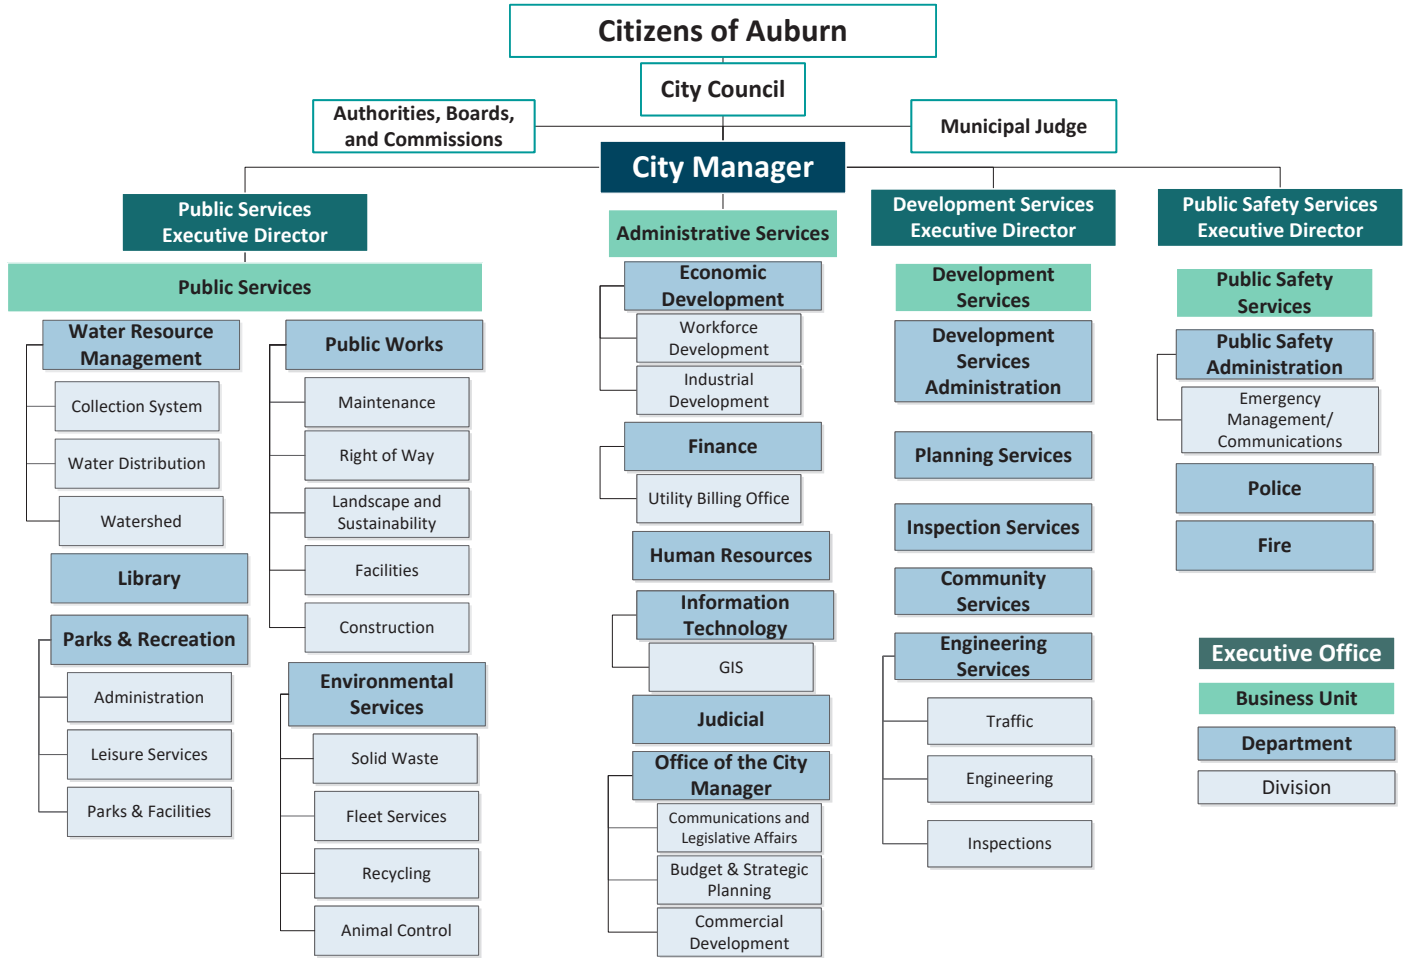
Citizens of Auburn

City Council

Authorities, Boards, and Commissions

Municipal Judge

City Manager

Public Services Executive Director

Public Services

Water Resource Management

Collection System

Water Distribution

Watershed

Library

Parks & Recreation

Administration

Leisure Services

Parks & Facilities

Public Works

Maintenance

Right of Way

Landscape and Sustainability

Facilities

Construction

Environmental Services

Solid Waste

Fleet Services

Recycling

Animal Control

Administrative Services

Economic Development

Workforce Development

Industrial Development

Finance

Utility Billing Office

Human Resources

Information Technology

GIS

Judicial

Office of the City Manager

Communications and Legislative Affairs

Budget & Strategic Planning

Commercial Development

Development Services Executive Director

Development Services

Development Services Administration

Planning Services

Inspection Services

Community Services

Engineering Services

Traffic

Engineering

Inspections

Public Safety Services Executive Director

Public Safety Services

Public Safety Administration

Emergency Management/ Communications

Police

Fire

Executive Office

Business Unit

Department

Division